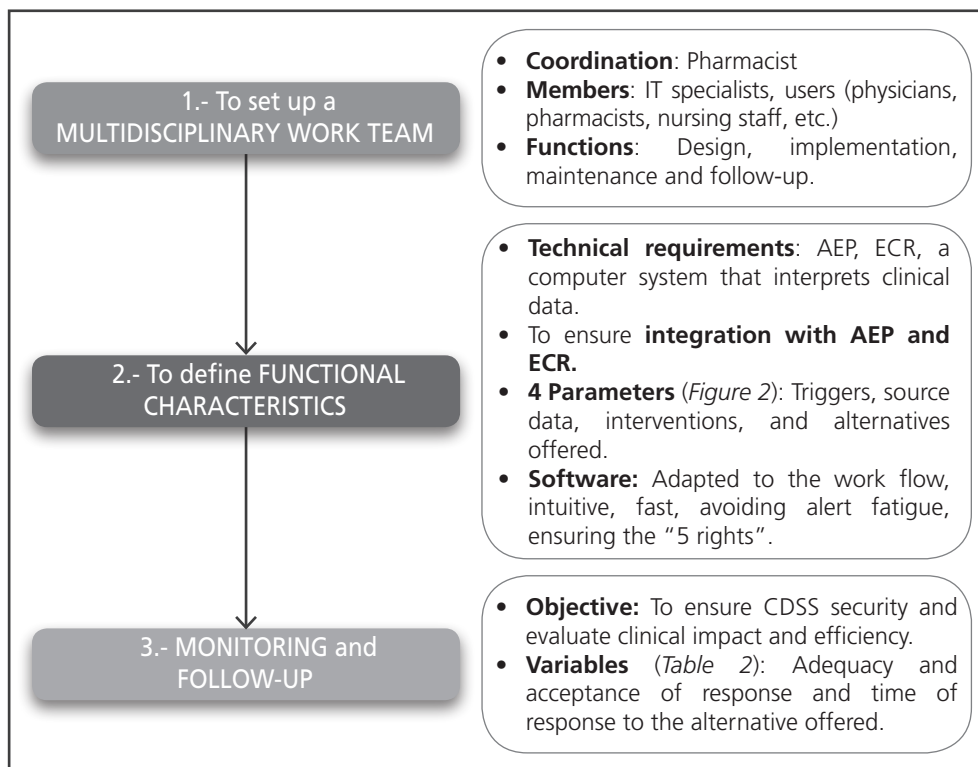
1.- To set up a MULTIDISCIPLINARY WORK TEAM

• **Coordination**: Pharmacist
• **Members**: IT specialists, users (physicians, pharmacists, nursing staff, etc.)
• **Functions**: Design, implementation, maintenance and follow-up.

2.- To define FUNCTIONAL CHARACTERISTICS

• **Technical requirements**: AEP, ECR, a computer system that interprets clinical data.
• To ensure **integration with AEP and ECR.**
• **4 Parameters** (*Figure 2*): Triggers, source data, interventions, and alternatives offered.
• **Software:** Adapted to the work flow, intuitive, fast, avoiding alert fatigue, ensuring the "5 rights".

3.- MONITORING and FOLLOW-UP

• **Objective:** To ensure CDSS security and evaluate clinical impact and efficiency.
• **Variables** (*Table 2*): Adequacy and acceptance of response and time of response to the alternative offered.